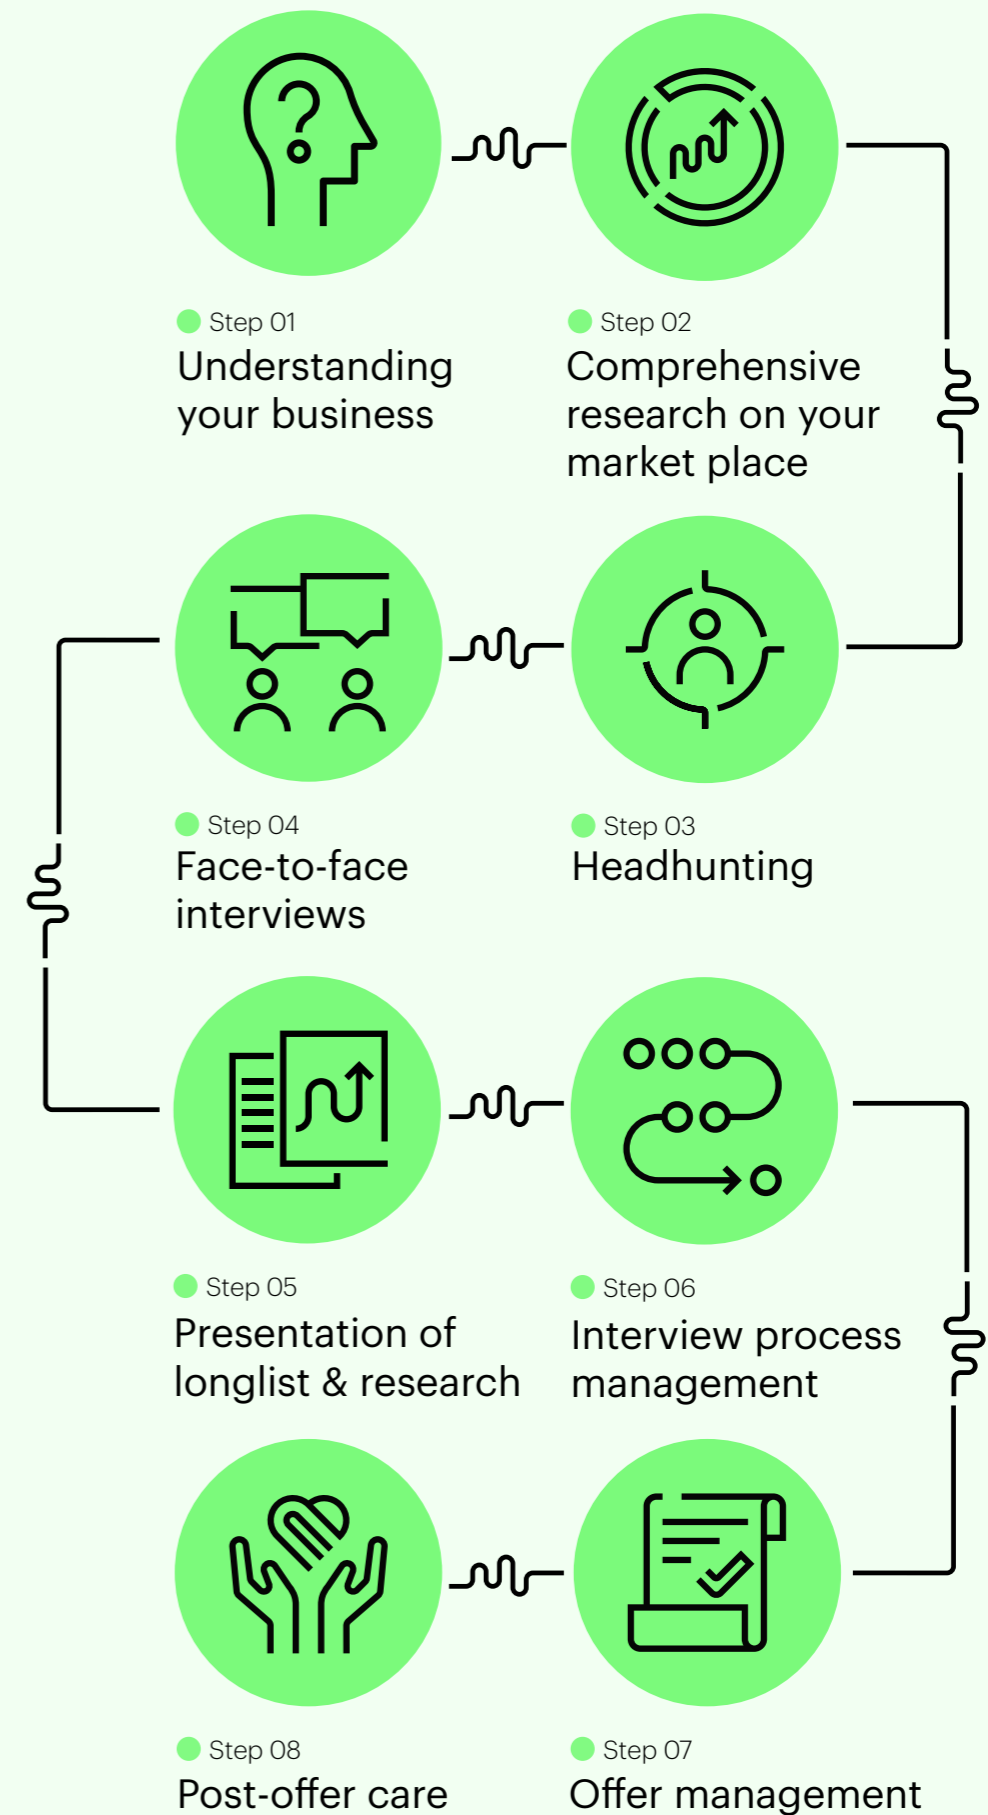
Step 01
Understanding your business

Step 02
Comprehensive research on your market place

Step 04
Face-to-face interviews

Step 03
Headhunting

Step 05
Presentation of longlist & research

Step 06
Interview process management

Step 08
Post-offer care

Step 07
Offer management